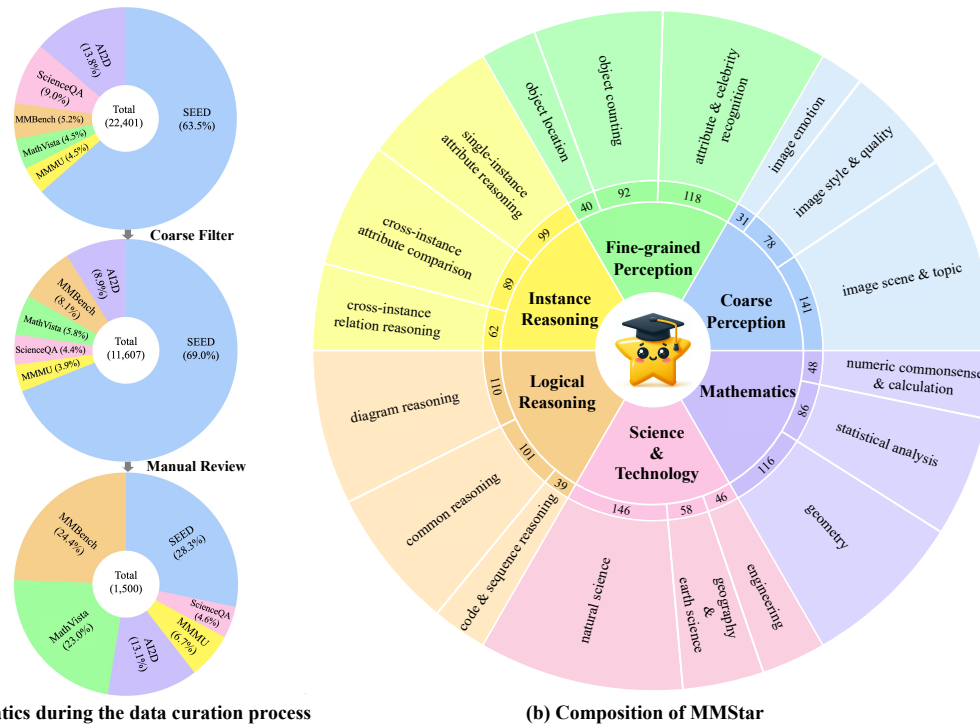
AI2D (13.8%)
ScienceQA (9.0%)
MMBench (5.2%)
MathVista (4.5%)
MMMU (4.5%)
Total (22,401)
SEED (63.5%)

Coarse Filter

AI2D (8.9%)
MMBench (8.1%)
MathVista (5.8%)
ScienceQA (4.4%)
MMMU (3.9%)
Total (11,607)
SEED (69.0%)

Manual Review

MMBench (24.4%)
SEED (28.3%)
Total (1,500)
ScienceQA (4.6%)
MMMU (6.7%)
AI2D (13.1%)
MathVista (23.0%)

tics during the data curation process

object location
object counting
attribute & celebrity recognition
image emotion
image style & quality
image scene & topic
single-instance attribute reasoning
cross-instance attribute comparison
cross-instance relation reasoning
40
92
118
31
78
141
99
89
62
Fine-grained Perception
Coarse Perception
Instance Reasoning
Logical Reasoning
Mathematics
Science & Technology
48
86
116
numeric commonsense & calculation
statistical analysis
geometry
110
101
39
diagram reasoning
common reasoning
code & sequence reasoning
146
58
46
natural science
geography & earth science
engineering

(b) Composition of MMStar